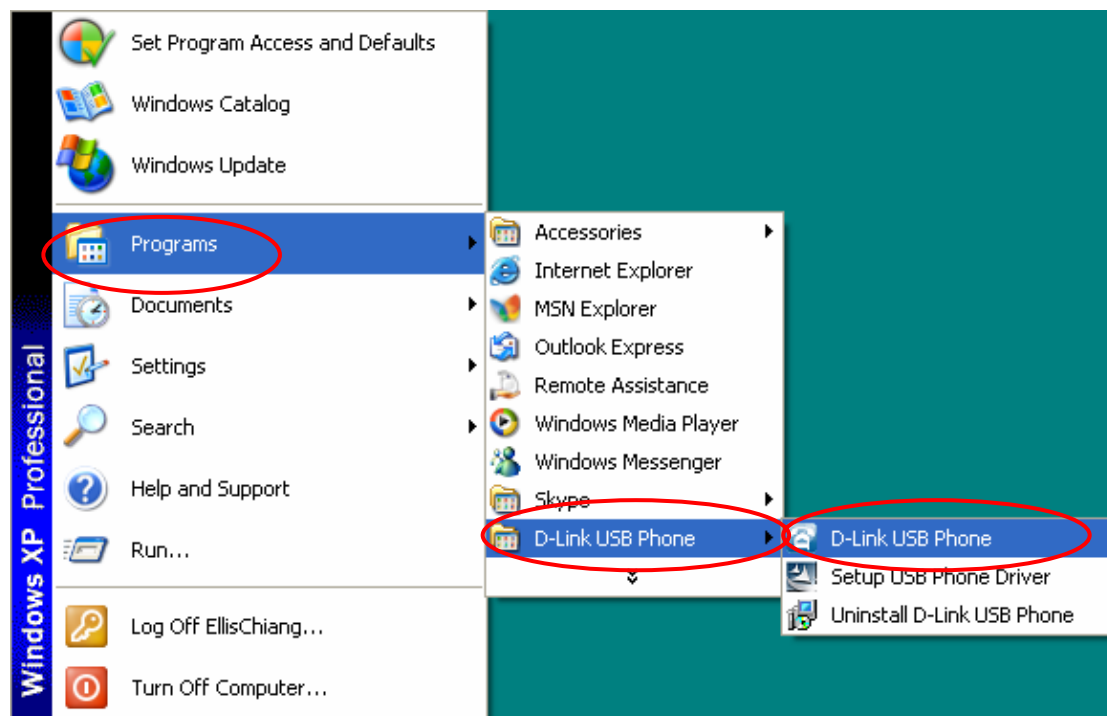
Windows XP Professional

Set Program Access and Defaults
Windows Catalog
Windows Update
Programs
Documents
Settings
Search
Help and Support
Run...
Log Off EllisChiang...
Turn Off Computer...

Accessories
Internet Explorer
MSN Explorer
Outlook Express
Remote Assistance
Windows Media Player
Windows Messenger
Skype
D-Link USB Phone

D-Link USB Phone
Setup USB Phone Driver
Uninstall D-Link USB Phone